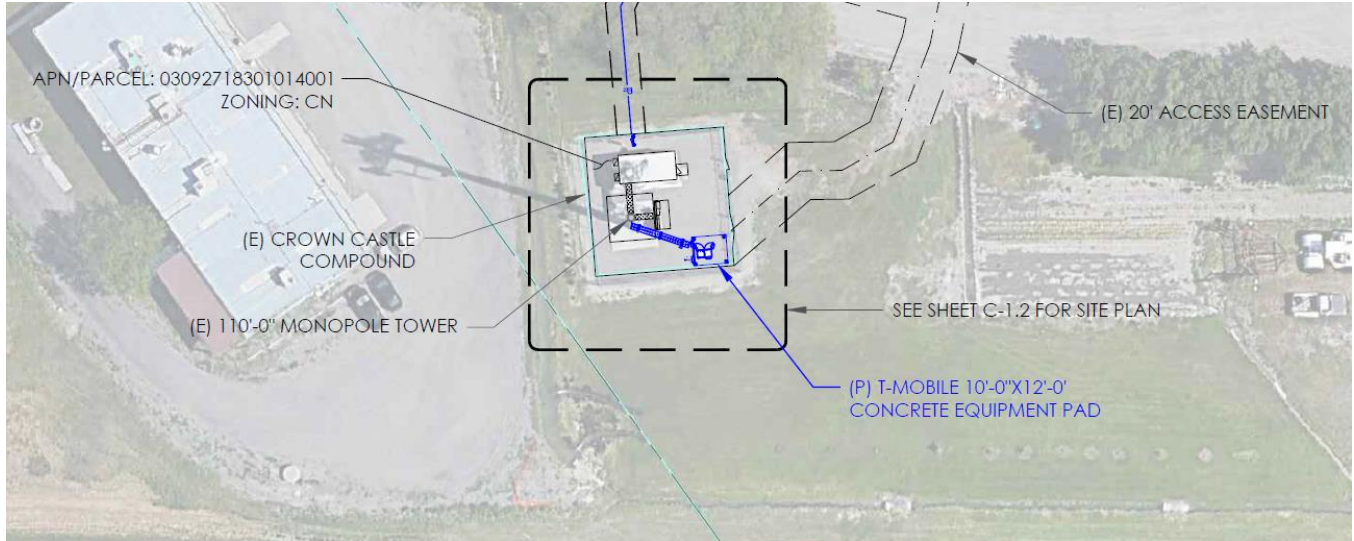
APN/PARCEL: 0309271830101400​1
ZONING: CN

(E) 20' ACCESS EASEMENT

(E) CROWN CASTLE COMPOUND

SEE SHEET C-1.2 FOR SITE PLAN

(E) 110'-0" MONOPOLE TOWER

(P) T-MOBILE 10'-0"X12'-0' CONCRETE EQUIPMENT PAD